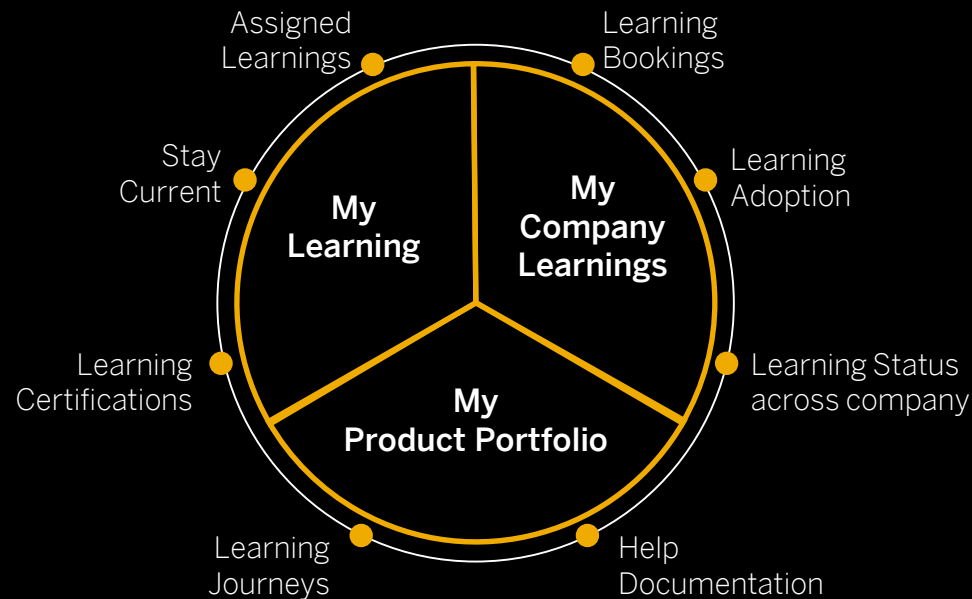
Assigned Learnings

Learning Bookings

Stay Current

Learning Adoption

My Learning

My Company Learnings

Learning Certifications

Learning Status across company

My Product Portfolio

Learning Journeys

Help Documentation